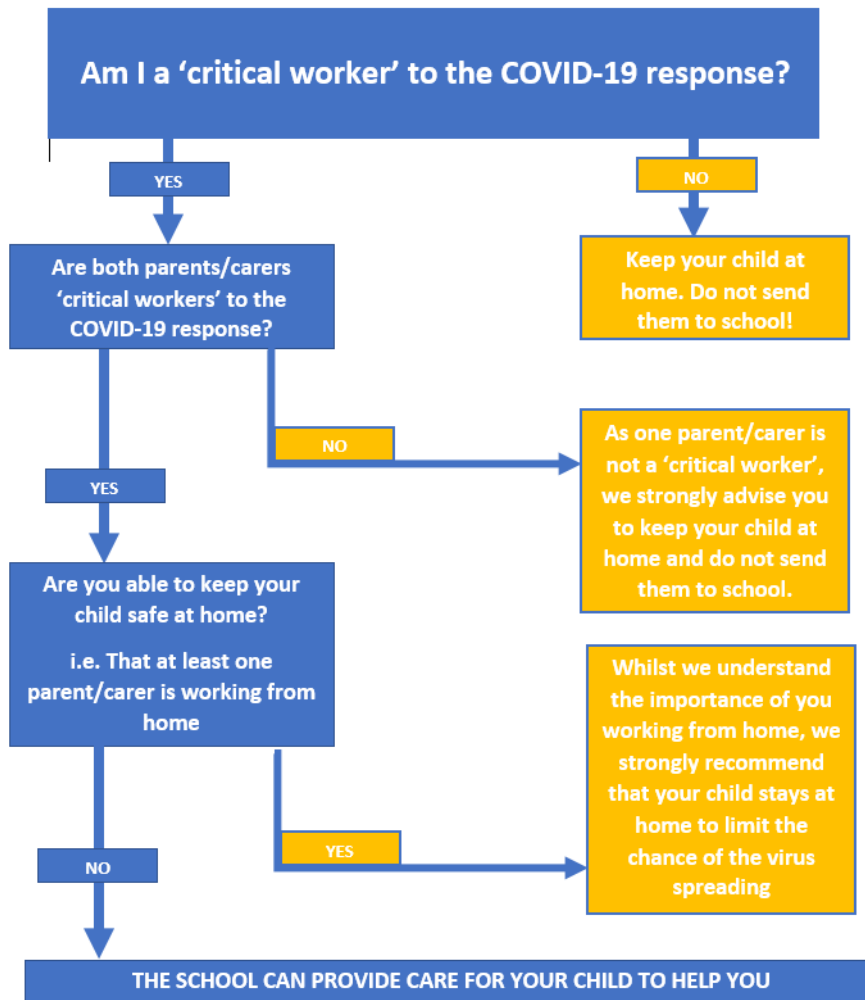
Am I a ‘critical worker’ to the COVID-19 response?

YES

NO

Keep your child at home. Do not send them to school!

Are both parents/carers ‘critical workers’ to the COVID-19 response?

NO

As one parent/carer is not a ‘critical worker’, we strongly advise you to keep your child at home and do not send them to school.

YES

Are you able to keep your child safe at home?

i.e. That at least one parent/carer is working from home

YES

Whilst we understand the importance of you working from home, we strongly recommend that your child stays at home to limit the chance of the virus spreading

NO

THE SCHOOL CAN PROVIDE CARE FOR YOUR CHILD TO HELP YOU